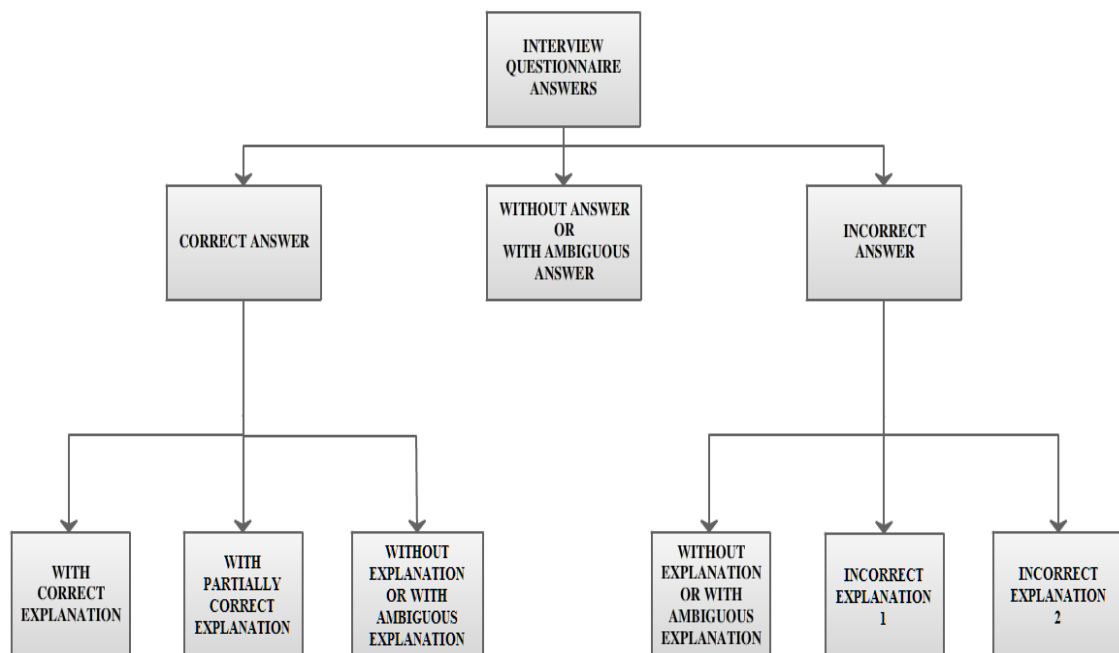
INTERVIEW QUESTIONNAIRE ANSWERS

CORRECT ANSWER

WITHOUT ANSWER OR WITH AMBIGUOUS ANSWER

INCORRECT ANSWER

WITH CORRECT EXPLANATION

WITH PARTIALLY CORRECT EXPLANATION

WITHOUT EXPLANATION OR WITH AMBIGUOUS EXPLANATION

WITHOUT EXPLANATION OR WITH AMBIGUOUS EXPLANATION

INCORRECT EXPLANATION 1

INCORRECT EXPLANATION 2